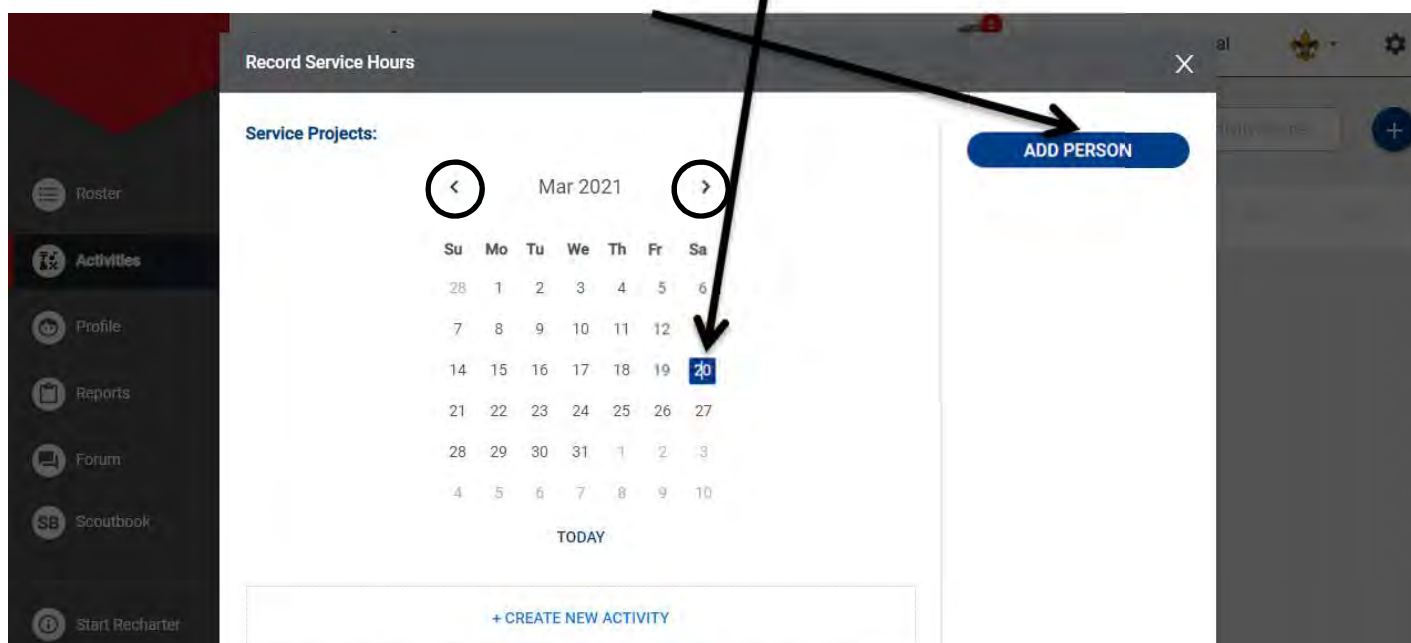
al

Roster
Activities
Profile
Reports
Forum
Scoutbook
Start Recharter

Record Service Hours
Service Projects:
‹ Mar 2021 ›

| Su | Mo | Tu | We | Th | Fr | Sa |
|---|---|---|---|---|---|---|
| 28 | 1 | 2 | 3 | 4 | 5 | 6 |
| 7 | 8 | 9 | 10 | 11 | 12 | |
| 14 | 15 | 16 | 17 | 18 | 19 | 20 |
| 21 | 22 | 23 | 24 | 25 | 26 | 27 |
| 28 | 29 | 30 | 31 | 1 | 2 | 3 |
| 4 | 5 | 6 | 7 | 8 | 9 | 10 |

TODAY

+ CREATE NEW ACTIVITY

ADD PERSON